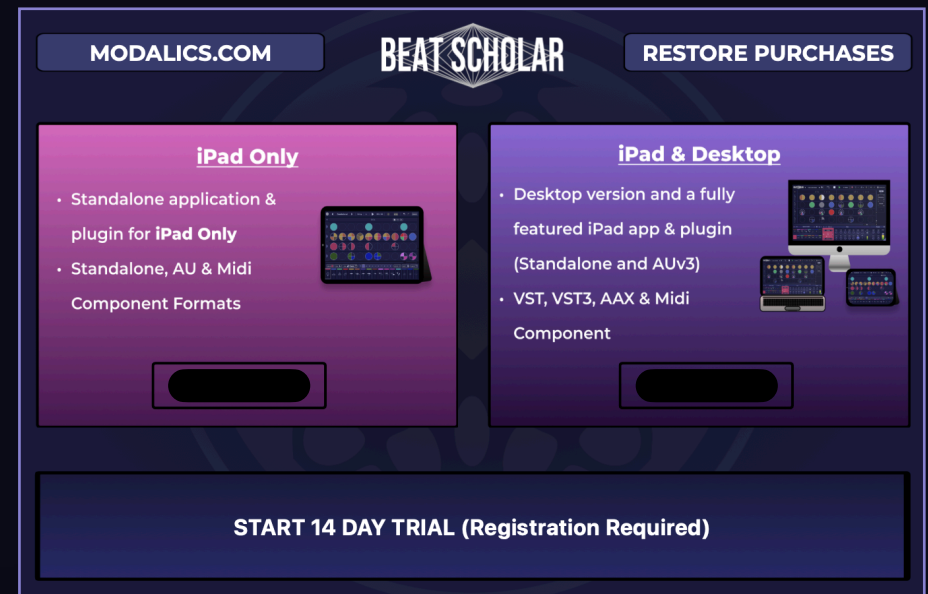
MODALICS.COM

BEAT SCHOLAR

RESTORE PURCHASES

iPad Only

• Standalone application & plugin for **iPad Only**
• Standalone, AU & Midi Component Formats

iPad & Desktop

• Desktop version and a fully featured iPad app & plugin (Standalone and AUv3)
• VST, VST3, AAX & Midi Component

START 14 DAY TRIAL (Registration Required)